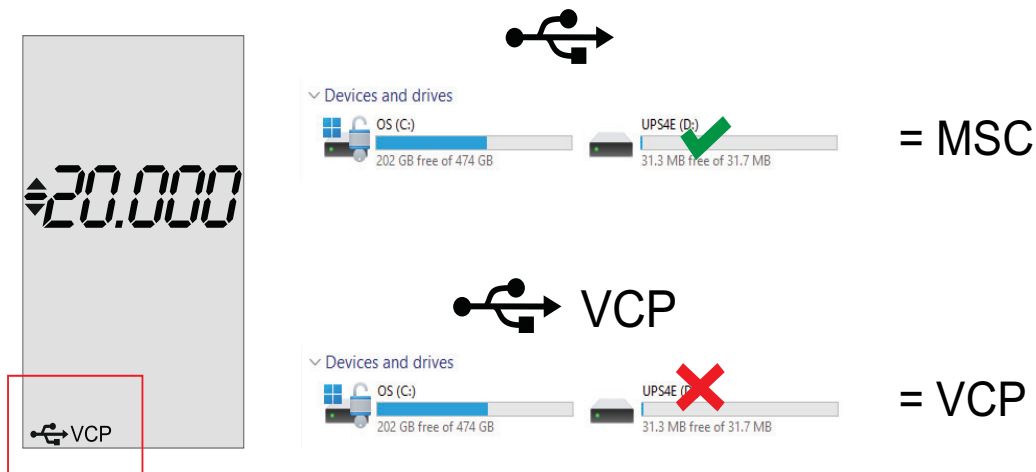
20.000

VCP

Devices and drives

OS (C:)
202 GB free of 474 GB

UPS4E (D:)
31.3 MB free of 31.7 MB

= MSC

VCP

Devices and drives

OS (C:)
202 GB free of 474 GB

UPS4E (D:)
31.3 MB free of 31.7 MB

= VCP